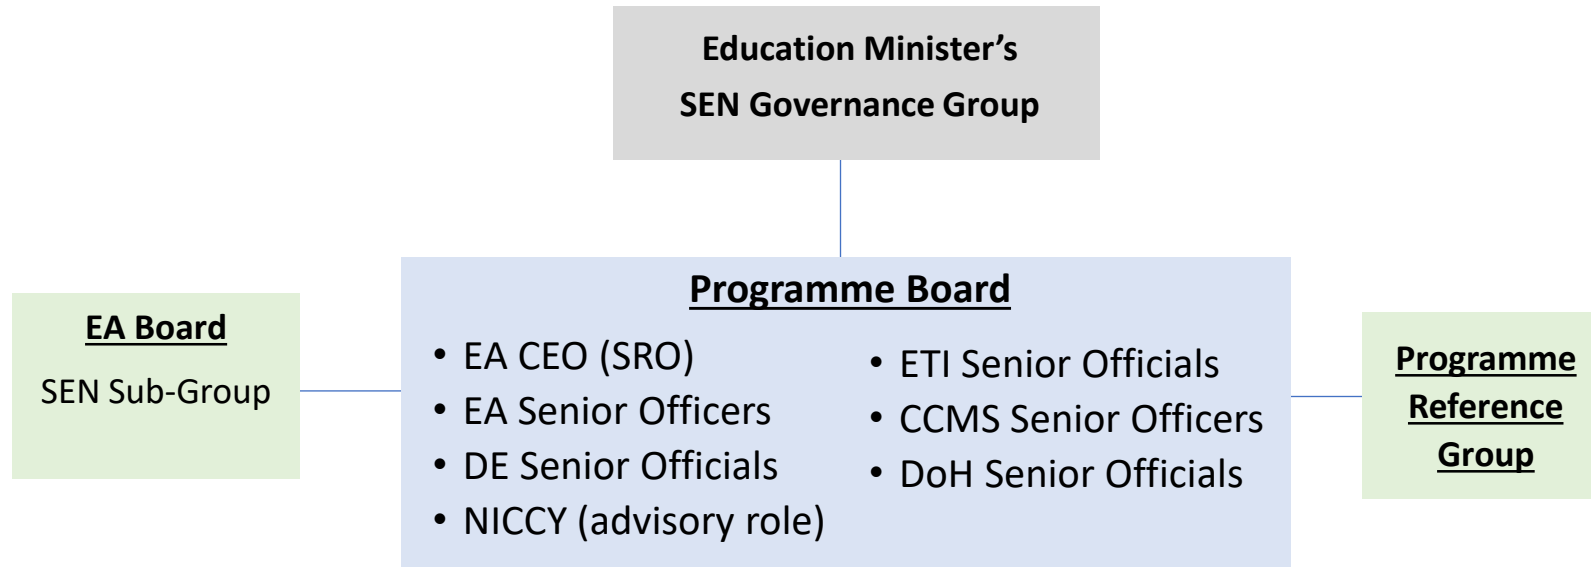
Education Minister's
SEN Governance Group

EA Board
SEN Sub-Group

Programme Board
• EA CEO (SRO)
• EA Senior Officers
• DE Senior Officials
• NICCY (advisory role)
• ETI Senior Officials
• CCMS Senior Officers
• DoH Senior Officials

Programme Reference Group